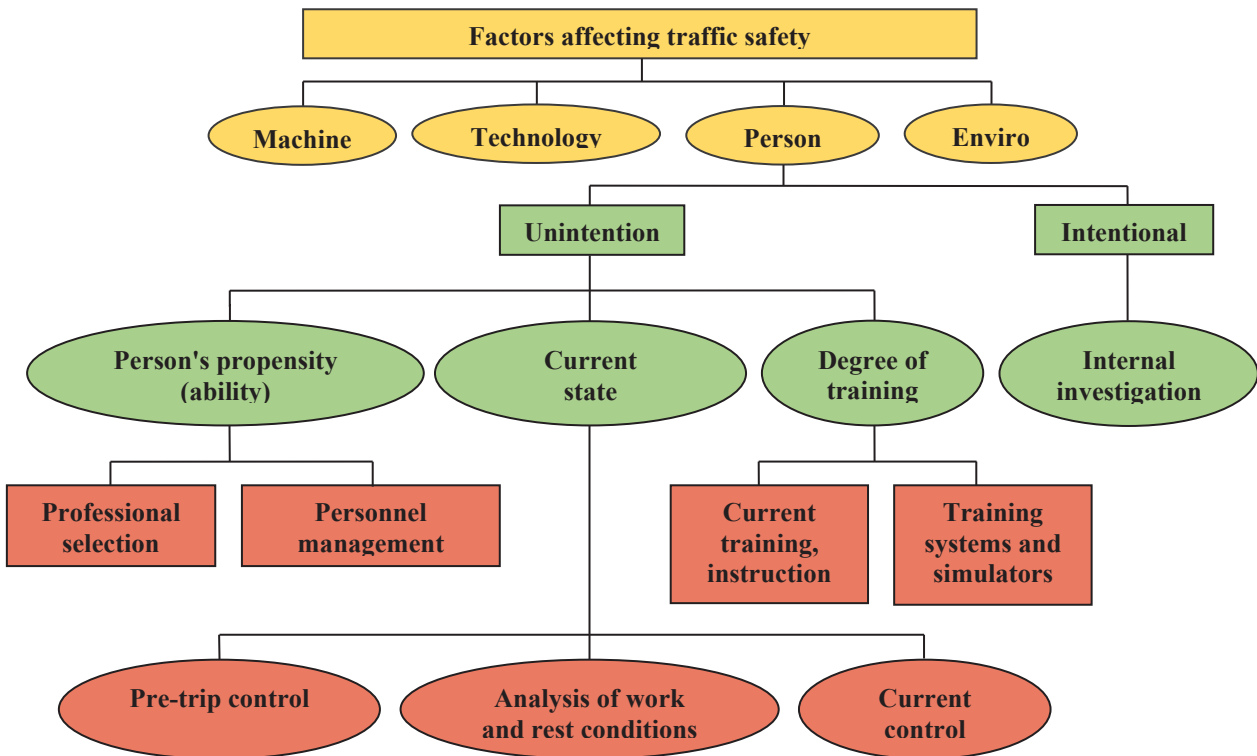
Factors affecting traffic safety

Machine

Technology

Person

Enviro

Unintention

Intentional

Person's propensity (ability)

Current state

Degree of training

Internal investigation

Professional selection

Personnel management

Current training, instruction

Training systems and simulators

Pre-trip control

Analysis of work and rest conditions

Current control